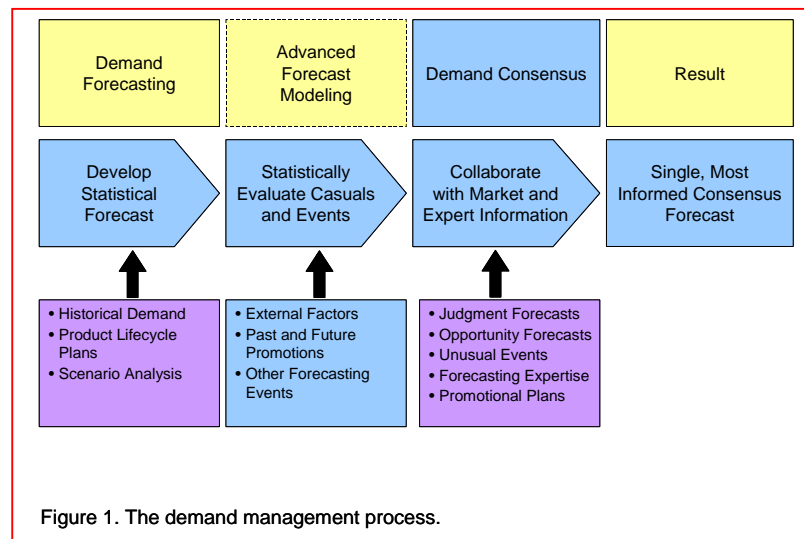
Demand Forecasting

Advanced Forecast Modeling

Demand Consensus

Result

Develop Statistical Forecast

Statistically Evaluate Casuals and Events

Collaborate with Market and Expert Information

Single, Most Informed Consensus Forecast

• Historical Demand
• Product Lifecycle Plans
• Scenario Analysis

• External Factors
• Past and Future Promotions
• Other Forecasting Events

• Judgment Forecasts
• Opportunity Forecasts
• Unusual Events
• Forecasting Expertise
• Promotional Plans

Figure 1. The demand management process.